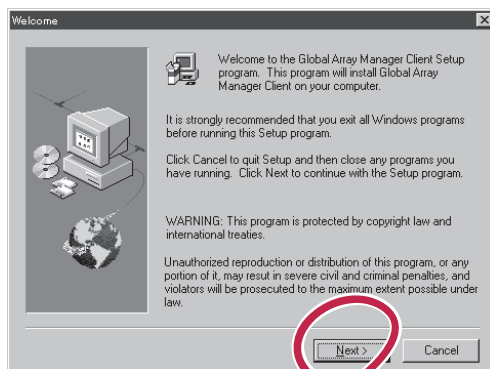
Welcome

Welcome to the Global Array Manager Client Setup program. This program will install Global Array Manager Client on your computer.

It is strongly recommended that you exit all Windows programs before running this Setup program.

Click Cancel to quit Setup and then close any programs you have running. Click Next to continue with the Setup program.

WARNING: This program is protected by copyright law and international treaties.

Unauthorized reproduction or distribution of this program, or any portion of it, may result in severe civil and criminal penalties, and violators will be prosecuted to the maximum extent possible under law.

Next >

Cancel